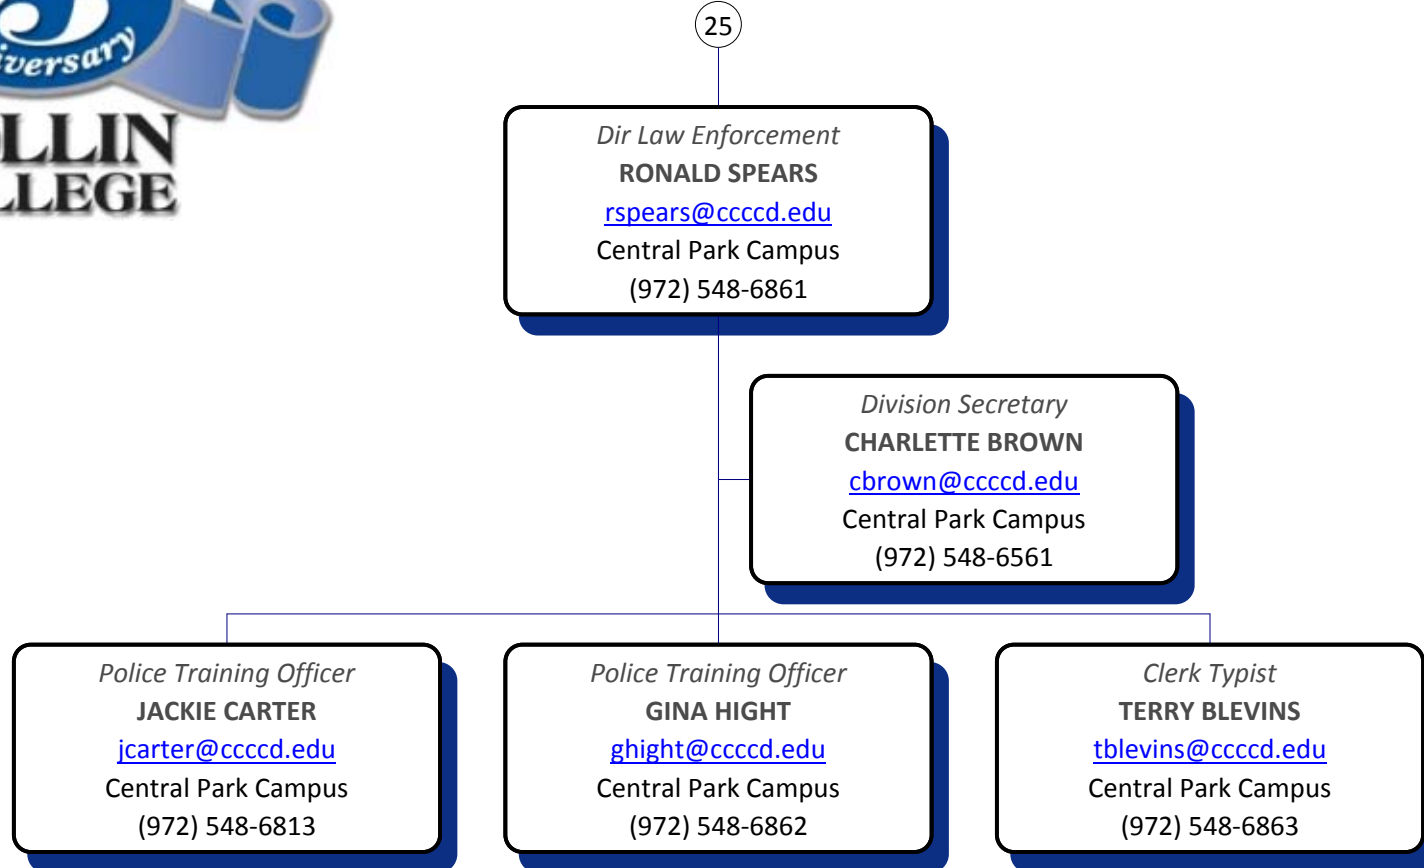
iversary
LLIN
LLEGE

25

Dir Law Enforcement
RONALD SPEARS
rspears@ccccd.edu
Central Park Campus
(972) 548-6861

Division Secretary
CHARLETTE BROWN
cbrown@ccccd.edu
Central Park Campus
(972) 548-6561

Police Training Officer
JACKIE CARTER
jcarter@ccccd.edu
Central Park Campus
(972) 548-6813

Police Training Officer
GINA HIGHT
ghight@ccccd.edu
Central Park Campus
(972) 548-6862

Clerk Typist
TERRY BLEVINS
tblevins@ccccd.edu
Central Park Campus
(972) 548-6863